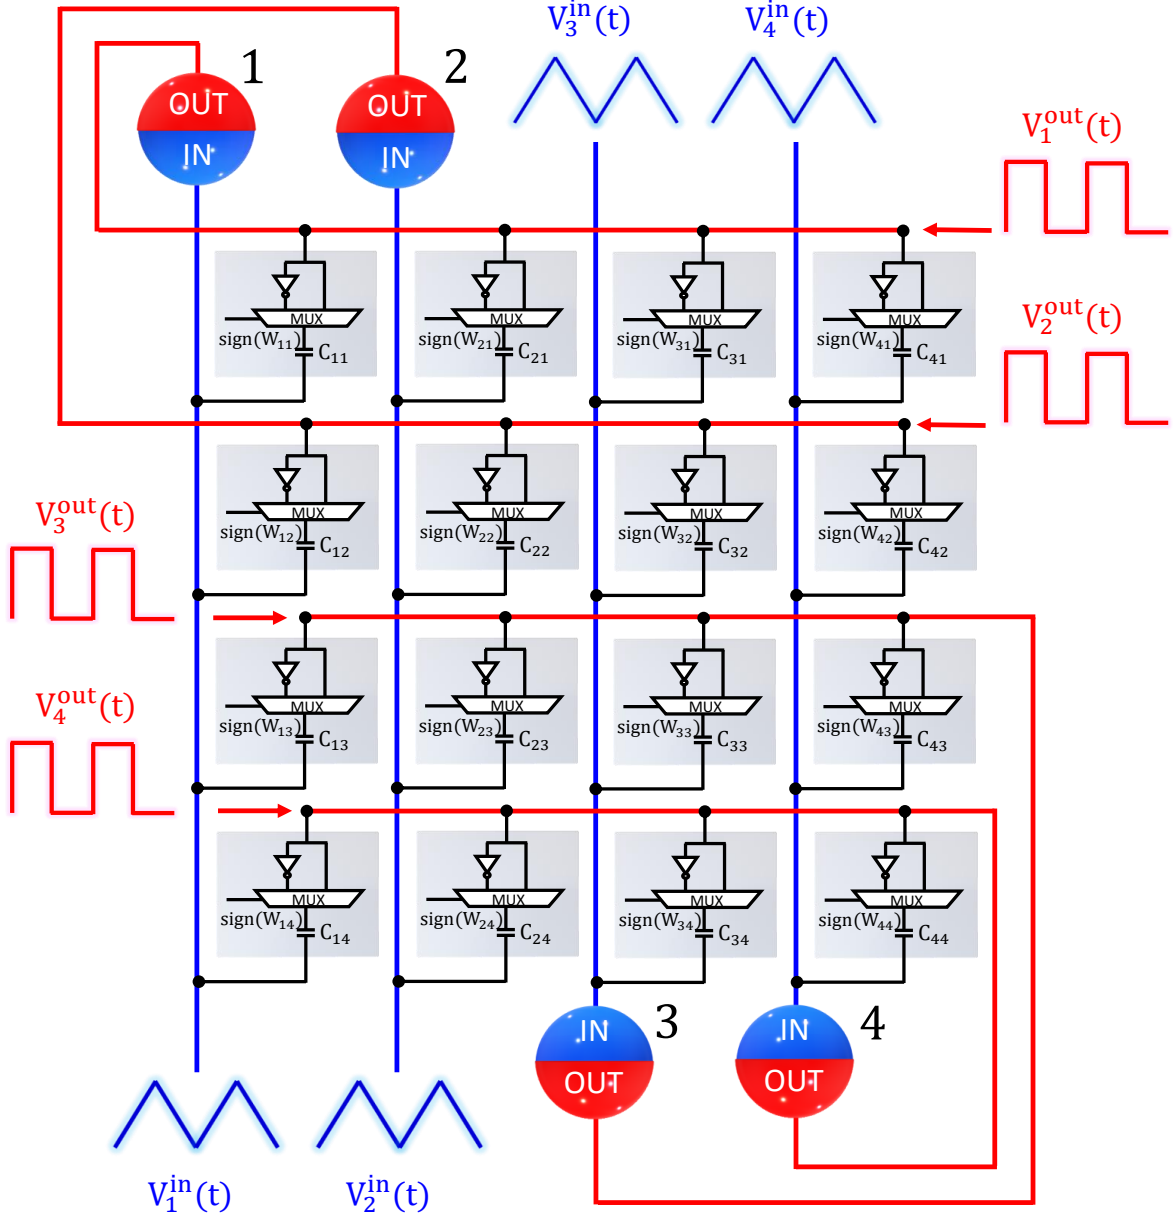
$V_3^{in}(t)$ $V_4^{in}(t)$

OUT IN 1

OUT IN 2

$V_1^{out}(t)$

MUX sign($W_{11}$) $C_{11}$

MUX sign($W_{21}$) $C_{21}$

MUX sign($W_{31}$) $C_{31}$

MUX sign($W_{41}$) $C_{41}$

$V_2^{out}(t)$

MUX sign($W_{12}$) $C_{12}$

MUX sign($W_{22}$) $C_{22}$

MUX sign($W_{32}$) $C_{32}$

MUX sign($W_{42}$) $C_{42}$

$V_3^{out}(t)$

MUX sign($W_{13}$) $C_{13}$

MUX sign($W_{23}$) $C_{23}$

MUX sign($W_{33}$) $C_{33}$

MUX sign($W_{43}$) $C_{43}$

$V_4^{out}(t)$

MUX sign($W_{14}$) $C_{14}$

MUX sign($W_{24}$) $C_{24}$

MUX sign($W_{34}$) $C_{34}$

MUX sign($W_{44}$) $C_{44}$

IN OUT 3

IN OUT 4

$V_1^{in}(t)$ $V_2^{in}(t)$